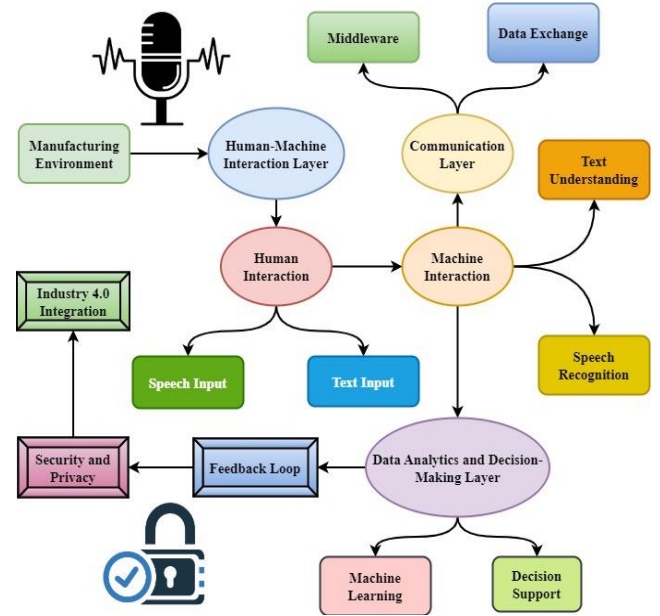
Middleware

Data Exchange

Manufacturing Environment

Human-Machine Interaction Layer

Communication Layer

Text Understanding

Human Interaction

Machine Interaction

Industry 4.0 Integration

Speech Input

Text Input

Speech Recognition

Security and Privacy

Feedback Loop

Data Analytics and Decision-Making Layer

Machine Learning

Decision Support